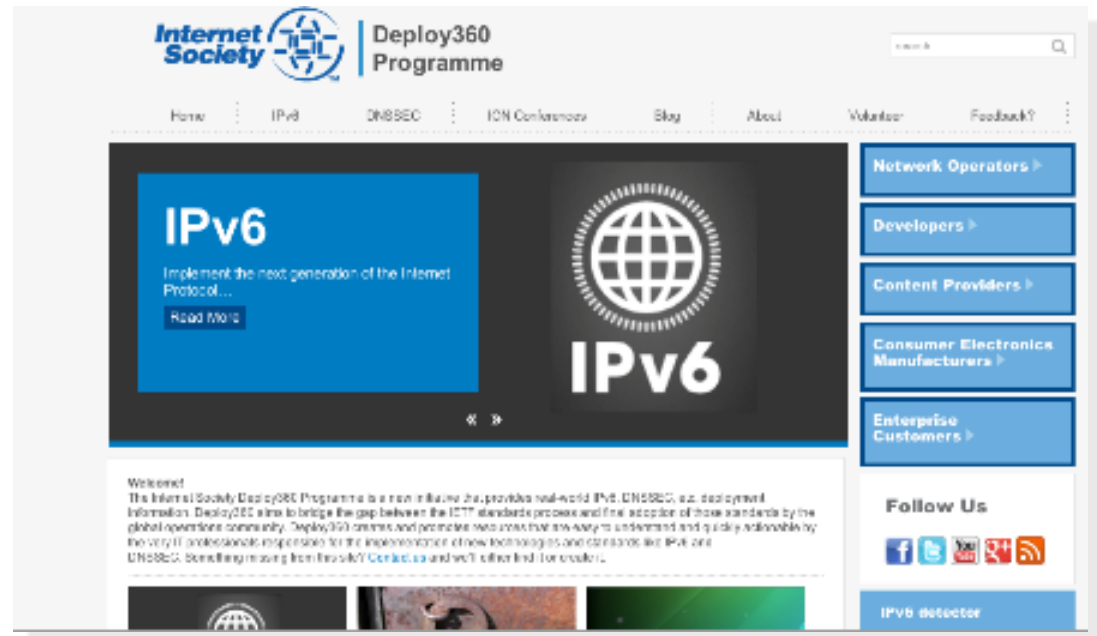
Internet Society

Deploy360 Programme

search

Home | IPv6 | DNSSEC | ION Conferences | Blog | About | Volunteer | Feedback?

IPv6

Implement the next generation of the Internet Protocol...

Read More

IPv6

« »

Network Operators ▸

Developers ▸

Content Providers ▸

Consumer Electronics Manufacturers ▸

Enterprise Customers ▸

Welcome!
The Internet Society Deploy360 Programme is a new initiative that provides real-world IPv6, DNSSEC, etc. deployment information. Deploy360 aims to bridge the gap between the IETF standards process and final adoption of those standards by the global operations community. Deploy360 curates and promotes resources that are easy to understand and quickly actionable by the very IT professionals responsible for the implementation of new technologies and standards like IPv6 and DNSSEC. Something missing from this site? Contact us and we'll either find it or create it.

Follow Us

IPv6 detector